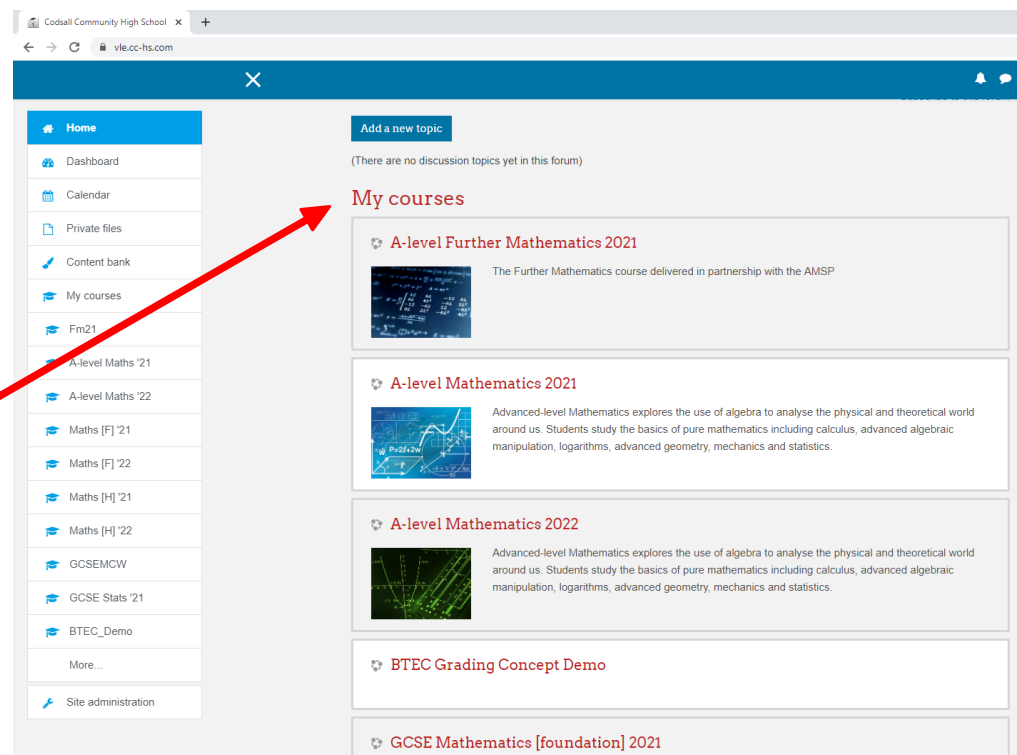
Codsall Community High School ×

vle.cc-hs.com

Home
Dashboard
Calendar
Private files
Content bank
My courses
Fm21
A-level Maths '21
A-level Maths '22
Maths [F] '21
Maths [F] '22
Maths [H] '21
Maths [H] '22
GCSEMCW
GCSE Stats '21
BTEC_Demo
More...
Site administration

Add a new topic

(There are no discussion topics yet in this forum)

My courses

A-level Further Mathematics 2021

The Further Mathematics course delivered in partnership with the AMSP

A-level Mathematics 2021

Advanced-level Mathematics explores the use of algebra to analyse the physical and theoretical world around us. Students study the basics of pure mathematics including calculus, advanced algebraic manipulation, logarithms, advanced geometry, mechanics and statistics.

A-level Mathematics 2022

Advanced-level Mathematics explores the use of algebra to analyse the physical and theoretical world around us. Students study the basics of pure mathematics including calculus, advanced algebraic manipulation, logarithms, advanced geometry, mechanics and statistics.

BTEC Grading Concept Demo

GCSE Mathematics [foundation] 2021